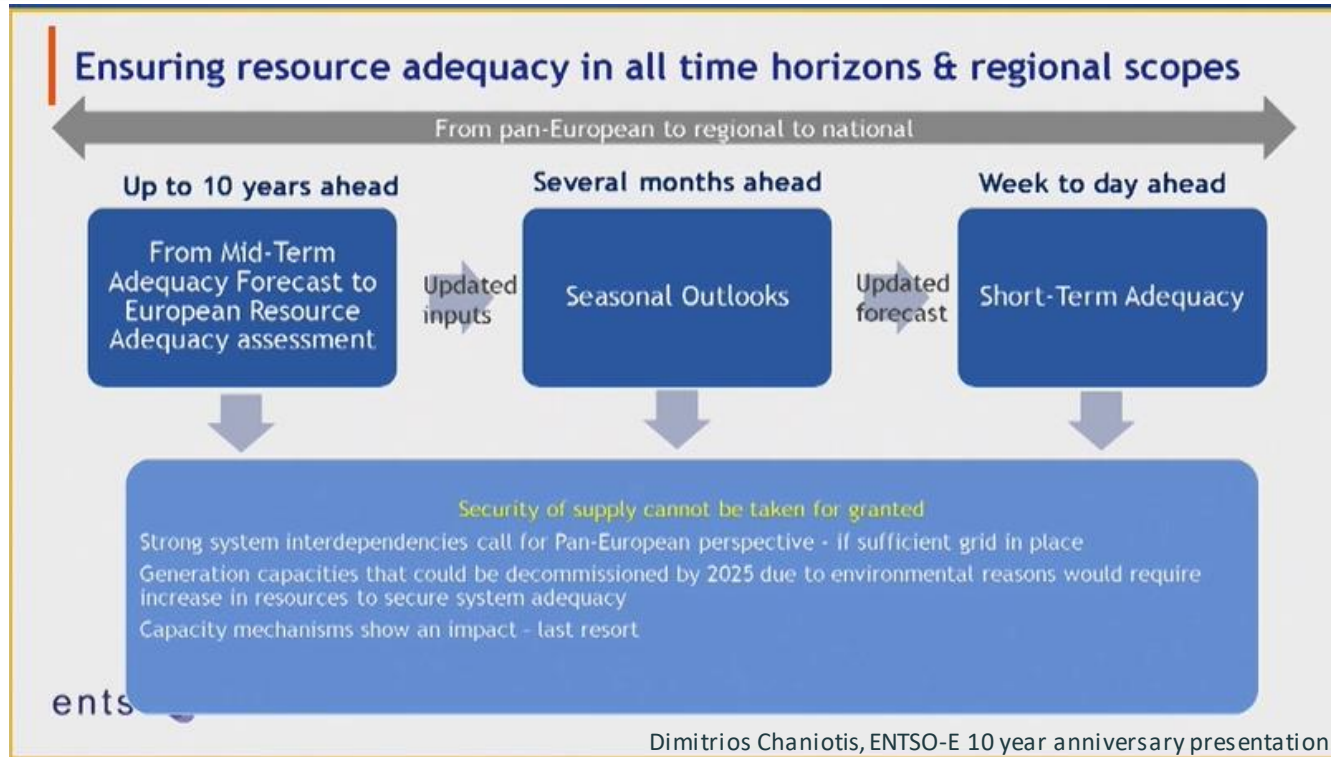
Ensuring resource adequacy in all time horizons & regional scopes

From pan-European to regional to national

Up to 10 years ahead

From Mid-Term Adequacy Forecast to European Resource Adequacy assessment

Updated inputs

Several months ahead

Seasonal Outlooks

Updated forecast

Week to day ahead

Short-Term Adequacy

Security of supply cannot be taken for granted

Strong system interdependencies call for Pan-European perspective - if sufficient grid in place

Generation capacities that could be decommissioned by 2025 due to environmental reasons would require increase in resources to secure system adequacy

Capacity mechanisms show an impact - last resort

ents

Dimitrios Chaniotis, ENTSO-E 10 year anniversary presentation